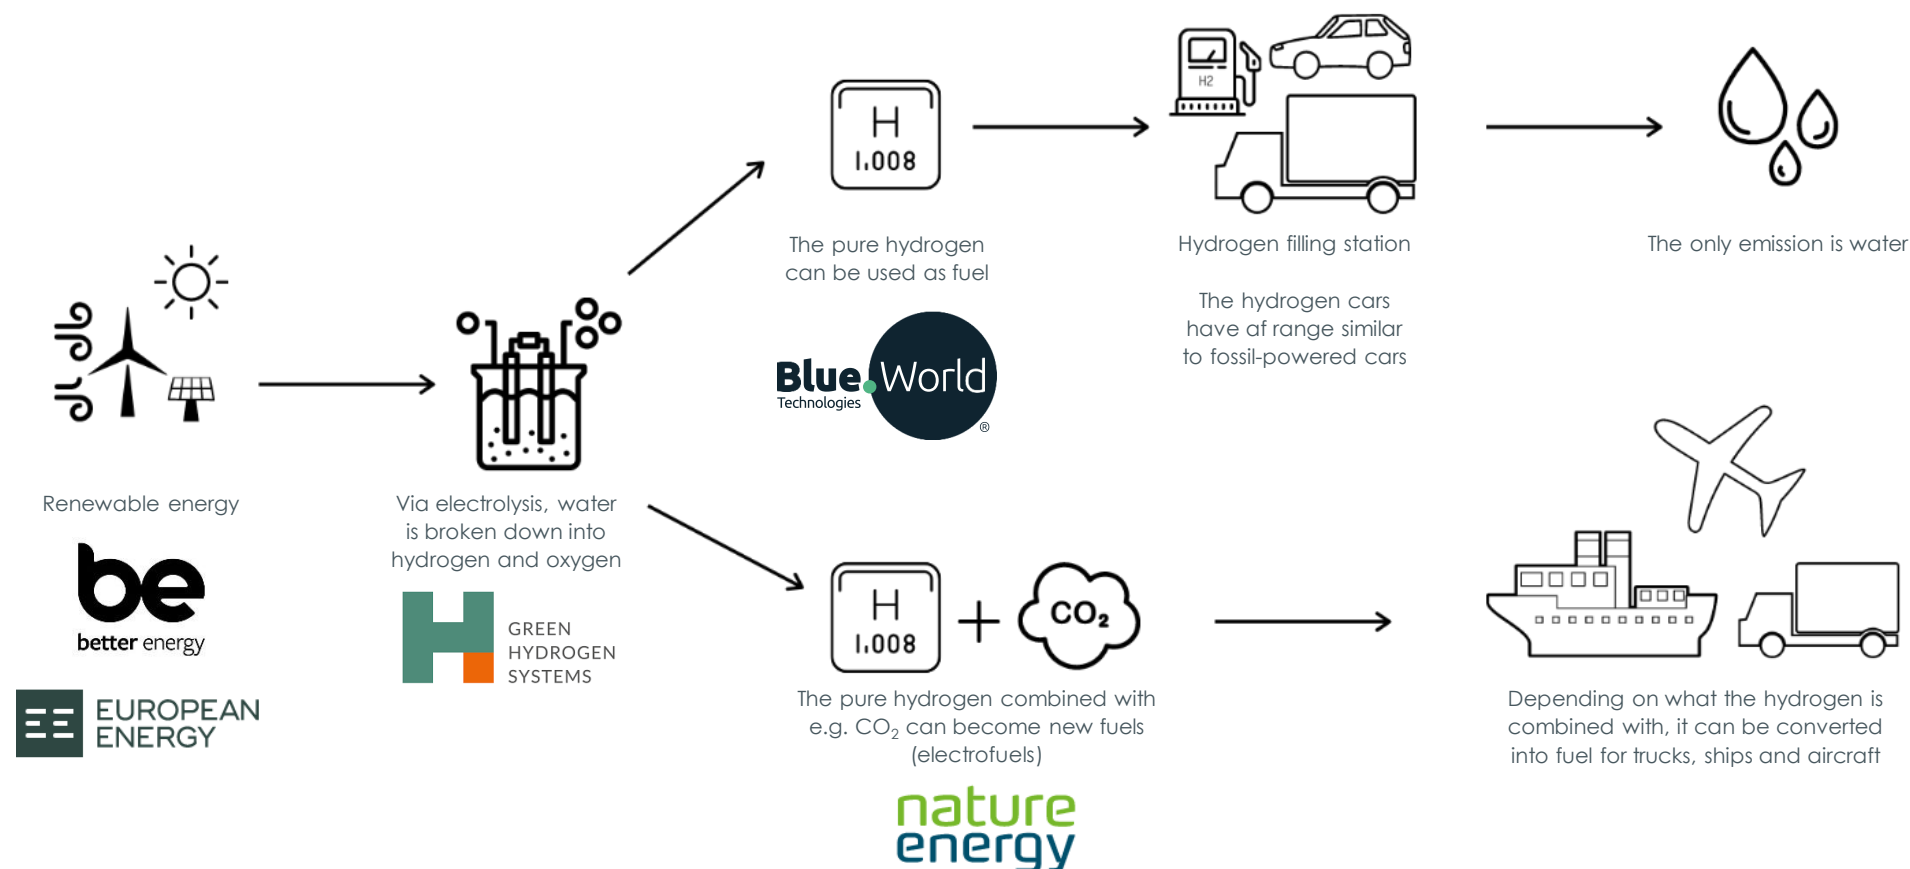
Renewable energy

be
better energy

EUROPEAN ENERGY

Via electrolysis, water is broken down into hydrogen and oxygen

GREEN HYDROGEN SYSTEMS

H
1.008

The pure hydrogen can be used as fuel

Blue World Technologies

H2

Hydrogen filling station

The hydrogen cars have af range similar to fossil-powered cars

The only emission is water

H
1.008
+
$CO_2$

The pure hydrogen combined with e.g. $CO_2$ can become new fuels (electrofuels)

nature energy

Depending on what the hydrogen is combined with, it can be converted into fuel for trucks, ships and aircraft